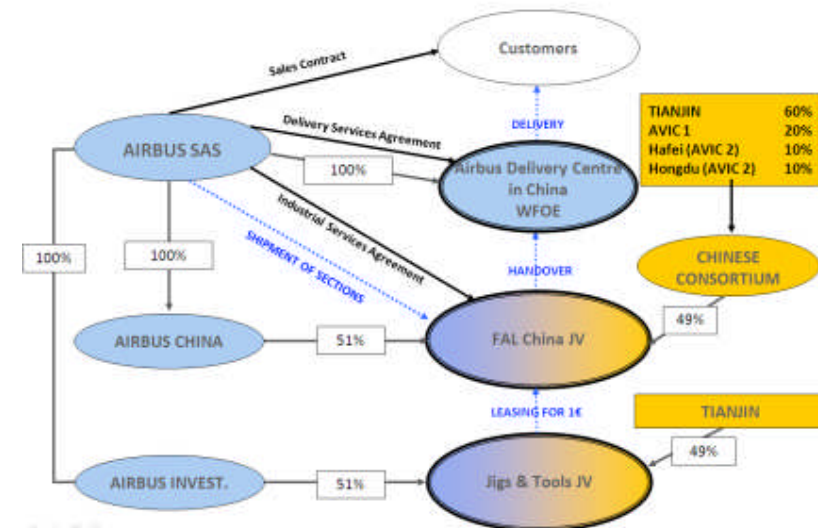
Customers

Sales Contract

AIRBUS SAS

Delivery Services Agreement

DELIVERY

100%

Airbus Delivery Centre in China WFOE

| TIANJIN | 60% |
|---|---|
| AVIC 1 | 20% |
| Hafei (AVIC 2) | 10% |
| Hongdu (AVIC 2) | 10% |

Industrial Services Agreement

SHIPMENT OF SECTIONS

100%

100%

HANDOVER

CHINESE CONSORTIUM

49%

AIRBUS CHINA

51%

FAL China JV

LEASING FOR 1€

TIANJIN

49%

AIRBUS INVEST.

51%

Jigs & Tools JV